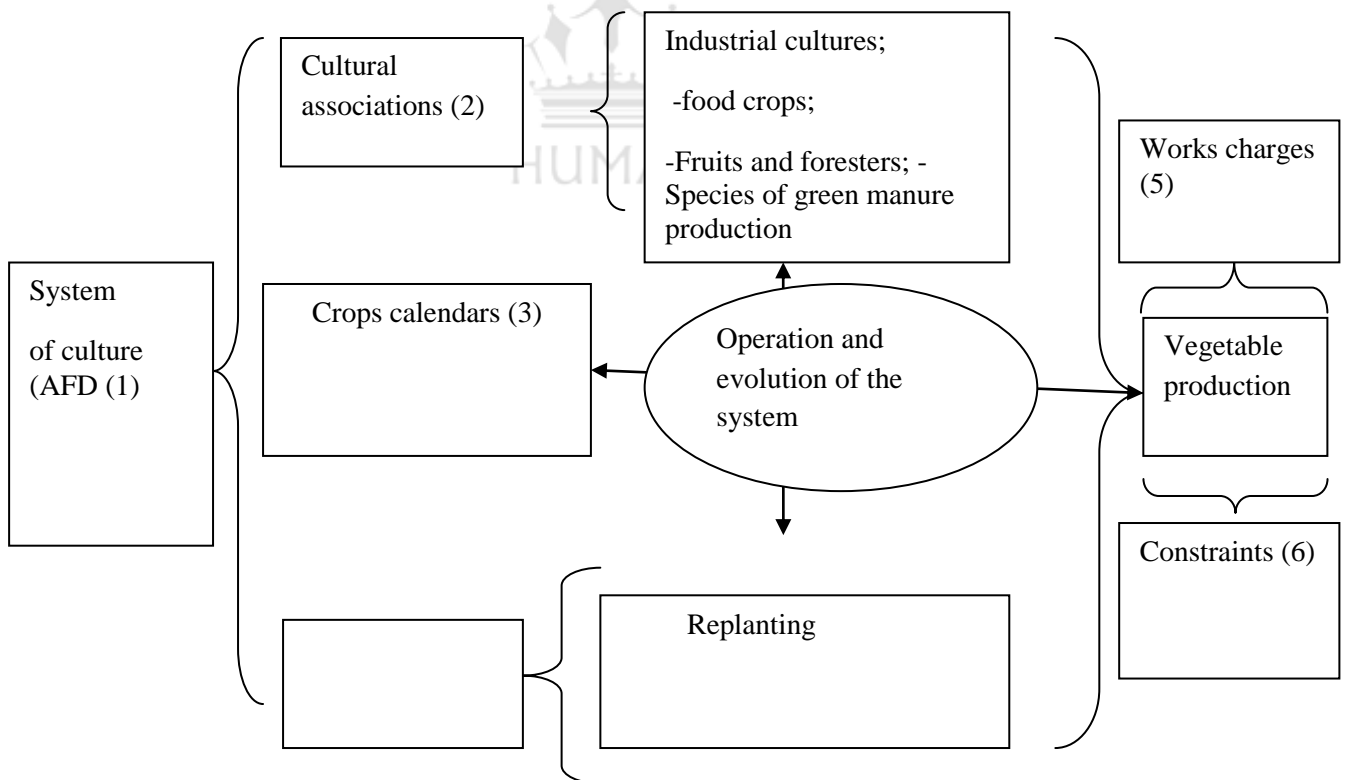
System

of culture (AFD (1)

Cultural associations (2)

Industrial cultures;

-food crops;

-Fruits and foresters; -Species of green manure production

Works charges (5)

Crops calendars (3)

Operation and evolution of the system

Vegetable production

Constraints (6)

Replanting

HUMA